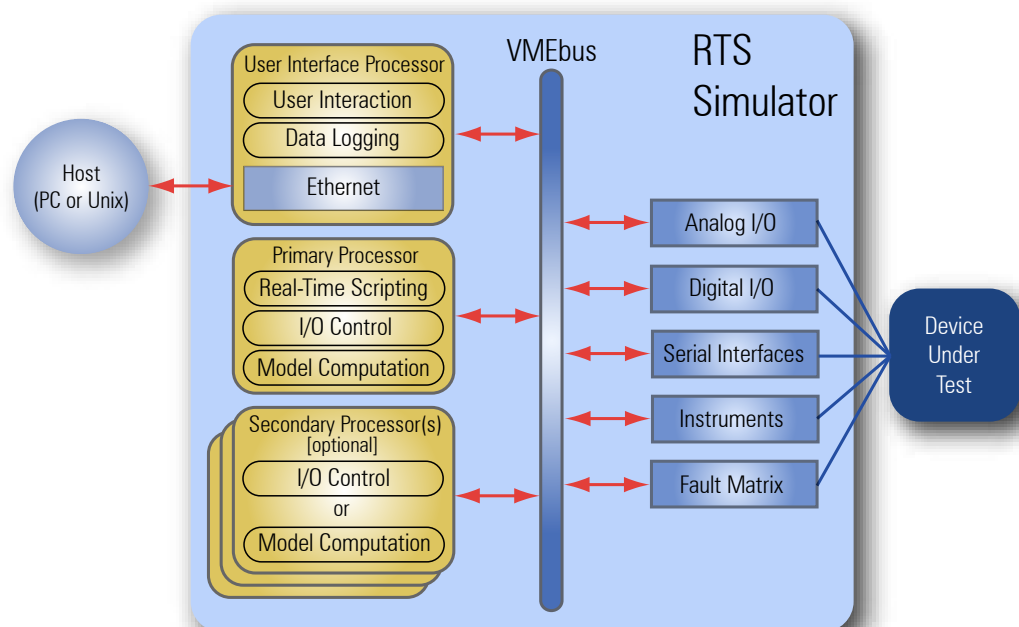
RTS Simulator

VMEbus

Host
(PC or Unix)

User Interface Processor
User Interaction
Data Logging
Ethernet

Primary Processor
Real-Time Scripting
I/O Control
Model Computation

Secondary Processor(s)
[optional]
I/O Control
or
Model Computation

Analog I/O
Digital I/O
Serial Interfaces
Instruments
Fault Matrix

Device
Under
Test